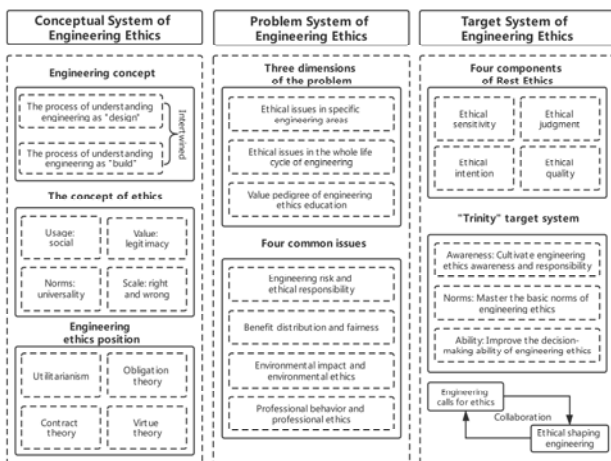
Conceptual System of Engineering Ethics

Engineering concept

The process of understanding engineering as "design"

The process of understanding engineering as "build"

Intertwined

The concept of ethics

Usage: social

Value: legitimacy

Norms: universality

Scale: right and wrong

Engineering ethics position

Utilitarianism

Obligation theory

Contract theory

Virtue theory

Problem System of Engineering Ethics

Three dimensions of the problem

Ethical issues in specific engineering areas

Ethical issues in the whole life cycle of engineering

Value pedigree of engineering ethics education

Four common issues

Engineering risk and ethical responsibility

Benefit distribution and fairness

Environmental impact and environmental ethics

Professional behavior and professional ethics

Target System of Engineering Ethics

Four components of Rest Ethics

Ethical sensitivity

Ethical judgment

Ethical intention

Ethical quality

"Trinity" target system

Awareness: Cultivate engineering ethics awareness and responsibility

Norms: Master the basic norms of engineering ethics

Ability: Improve the decision-making ability of engineering ethics

Engineering calls for ethics

Collaboration

Ethical shaping engineering